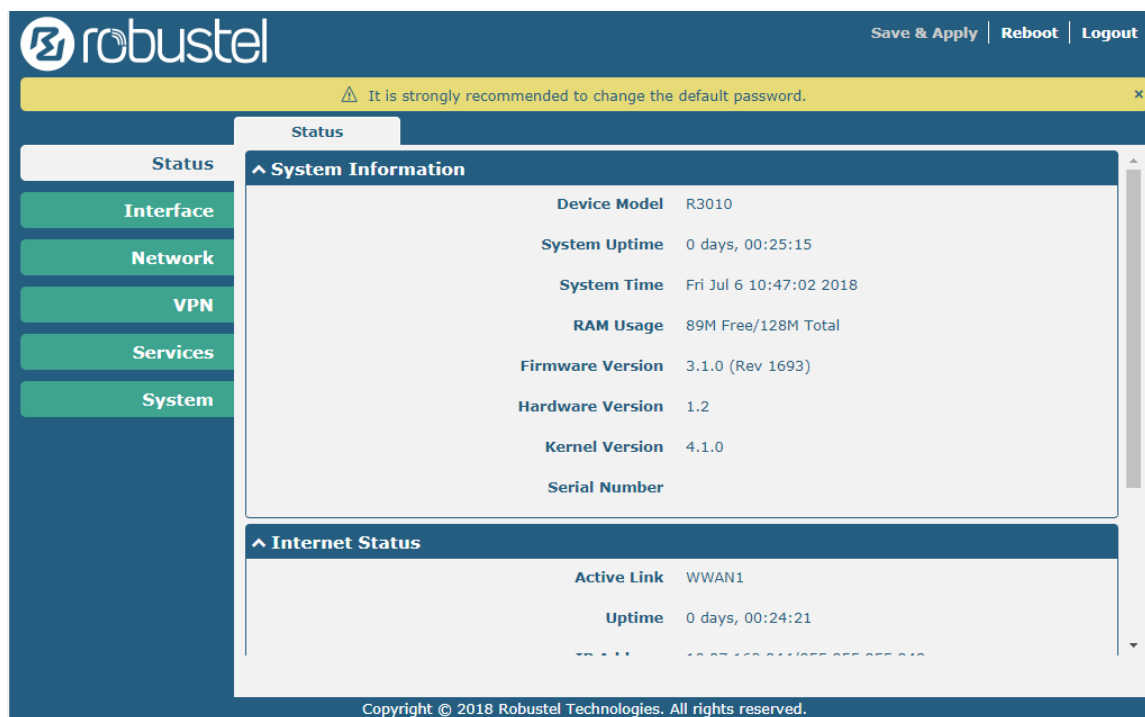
robustel

Save & Apply | Reboot | Logout

⚠ It is strongly recommended to change the default password.

×

Status

Status
Interface
Network
VPN
Services
System

^ System Information

| | |
|---|---|
| Device Model | R3010 |
| System Uptime | 0 days, 00:25:15 |
| System Time | Fri Jul 6 10:47:02 2018 |
| RAM Usage | 89M Free/128M Total |
| Firmware Version | 3.1.0 (Rev 1693) |
| Hardware Version | 1.2 |
| Kernel Version | 4.1.0 |
| Serial Number | |

^ Internet Status

| | |
|---|---|
| Active Link | WWAN1 |
| Uptime | 0 days, 00:24:21 |
| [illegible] | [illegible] |

Copyright © 2018 Robustel Technologies. All rights reserved.